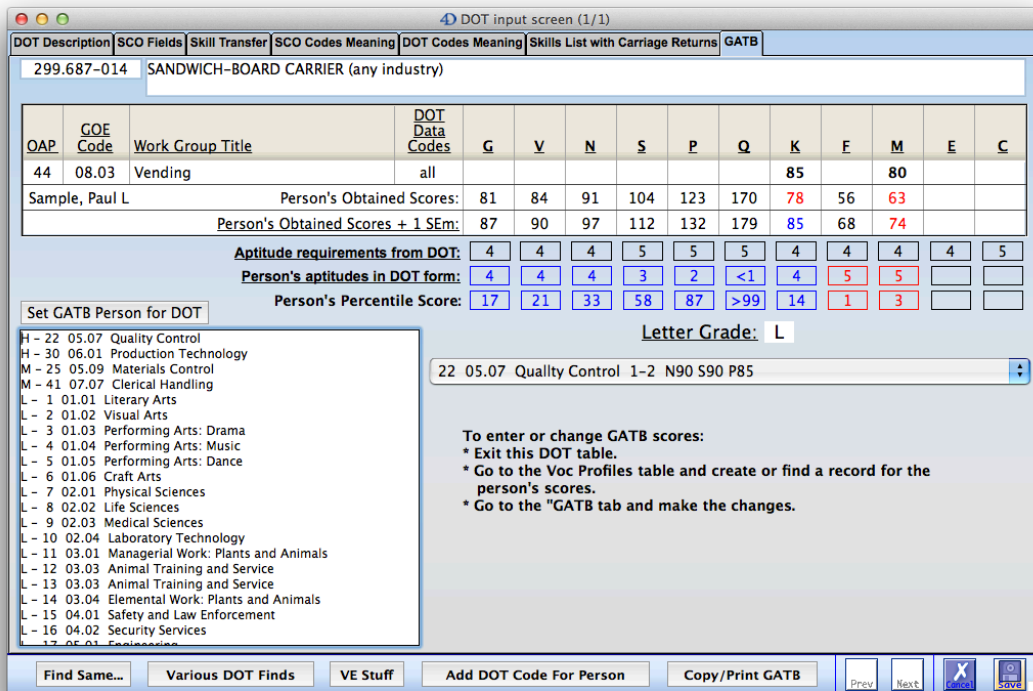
4D DOT input screen (1/1)

DOT Description | SCO Fields | Skill Transfer | SCO Codes Meaning | DOT Codes Meaning | Skills List with Carriage Returns | GATB

299.687-014 SANDWICH-BOARD CARRIER (any industry)

| OAP | GOE Code | Work Group Title | DOT Data Codes | G | V | N | S | P | Q | K | F | M | E | C |
|---|---|---|---|---|---|---|---|---|---|---|---|---|---|---|
| 44 | 08.03 | Vending | all | | | | | | | 85 | | 80 | | |
| Sample, Paul L | | | Person's Obtained Scores: | 81 | 84 | 91 | 104 | 123 | 170 | 78 | 56 | 63 | | |
| | | | Person's Obtained Scores + 1 SEm: | 87 | 90 | 97 | 112 | 132 | 179 | 85 | 68 | 74 | | |

| | | | | | | | | | | | |
|---|---|---|---|---|---|---|---|---|---|---|---|
| Aptitude requirements from DOT: | 4 | 4 | 4 | 5 | 5 | 5 | 4 | 4 | 4 | 4 | 5 |
| Person's aptitudes in DOT form: | 4 | 4 | 4 | 3 | 2 | <1 | 4 | 5 | 5 | | |
| Person's Percentile Score: | 17 | 21 | 33 | 58 | 87 | >99 | 14 | 1 | 3 | | |

Set GATB Person for DOT

Letter Grade: L

H - 22 05.07 Quality Control
H - 30 06.01 Production Technology
M - 25 05.09 Materials Control
M - 41 07.07 Clerical Handling
L - 1 01.01 Literary Arts
L - 2 01.02 Visual Arts
L - 3 01.03 Performing Arts: Drama
L - 4 01.04 Performing Arts: Music
L - 5 01.05 Performing Arts: Dance
L - 6 01.06 Craft Arts
L - 7 02.01 Physical Sciences
L - 8 02.02 Life Sciences
L - 9 02.03 Medical Sciences
L - 10 02.04 Laboratory Technology
L - 11 03.01 Managerial Work: Plants and Animals
L - 12 03.03 Animal Training and Service
L - 13 03.03 Animal Training and Service
L - 14 03.04 Elemental Work: Plants and Animals
L - 15 04.01 Safety and Law Enforcement
L - 16 04.02 Security Services
L - 17 05.01 Engineering

22 05.07 Quality Control 1-2 N90 S90 P85

To enter or change GATB scores:
* Exit this DOT table.
* Go to the Voc Profiles table and create or find a record for the person's scores.
* Go to the "GATB tab and make the changes.

Find Same... | Various DOT Finds | VE Stuff | Add DOT Code For Person | Copy/Print GATB | Prev | Next | Cancel | Save